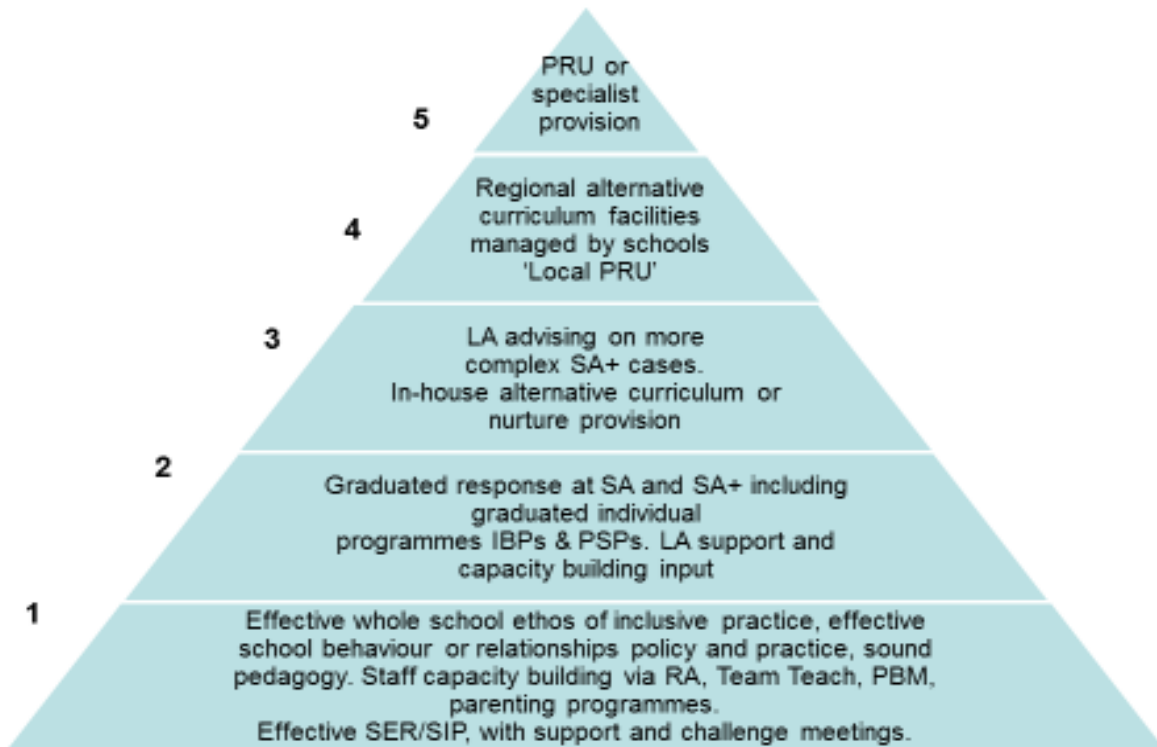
5

PRU or specialist provision

4

Regional alternative curriculum facilities managed by schools 'Local PRU'

3

LA advising on more complex SA+ cases. In-house alternative curriculum or nurture provision

2

Graduated response at SA and SA+ including graduated individual programmes IBPs & PSPs. LA support and capacity building input

1

Effective whole school ethos of inclusive practice, effective school behaviour or relationships policy and practice, sound pedagogy. Staff capacity building via RA, Team Teach, PBM, parenting programmes. Effective SER/SIP, with support and challenge meetings.